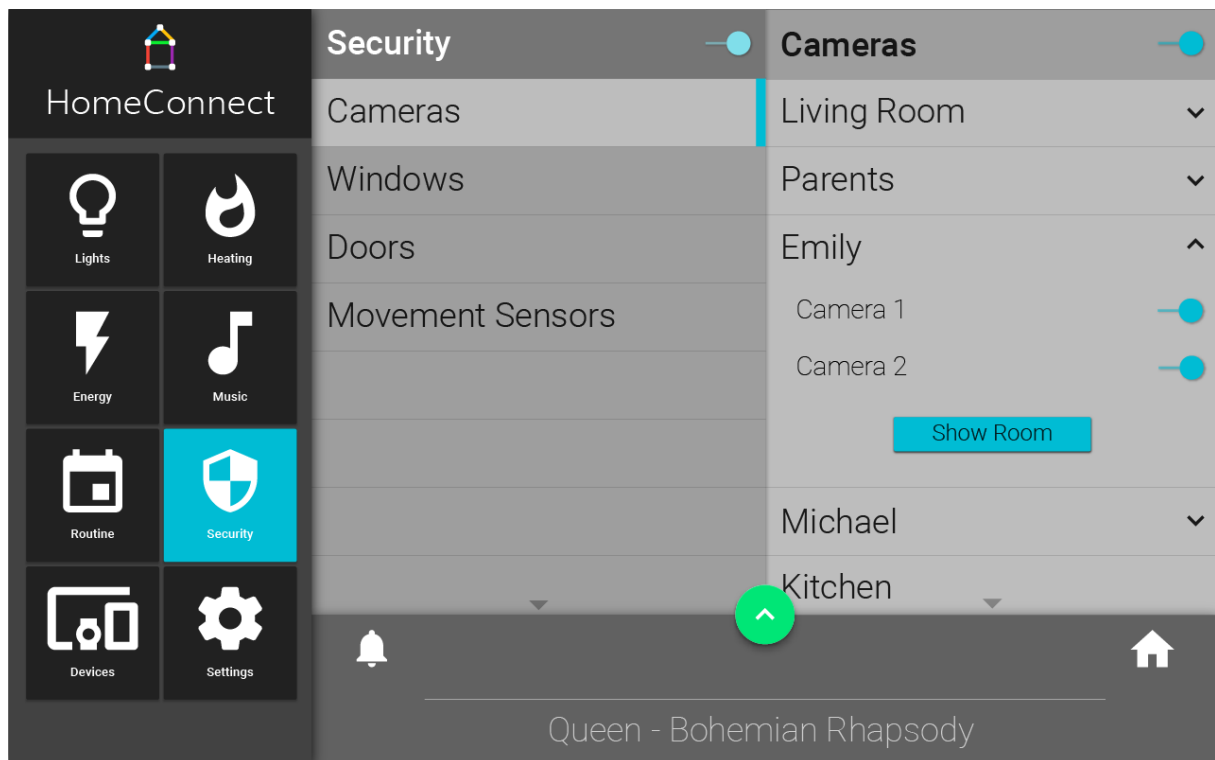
HomeConnect

Lights
Heating
Energy
Music
Routine
Security
Devices
Settings

Security

Cameras
Windows
Doors
Movement Sensors

Cameras

Living Room
Parents
Emily
Camera 1
Camera 2
Show Room
Michael
Kitchen

Queen - Bohemian Rhapsody